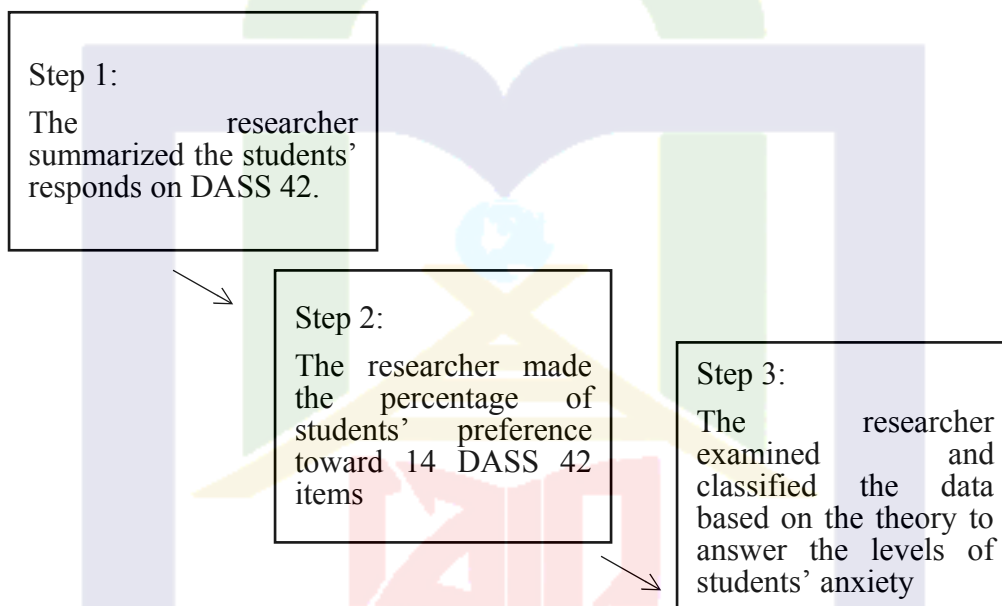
Step 1:

The researcher summarized the students' responds on DASS 42.

Step 2:

The researcher made the percentage of students' preference toward 14 DASS 42 items

Step 3:

The researcher examined and classified the data based on the theory to answer the levels of students' anxiety